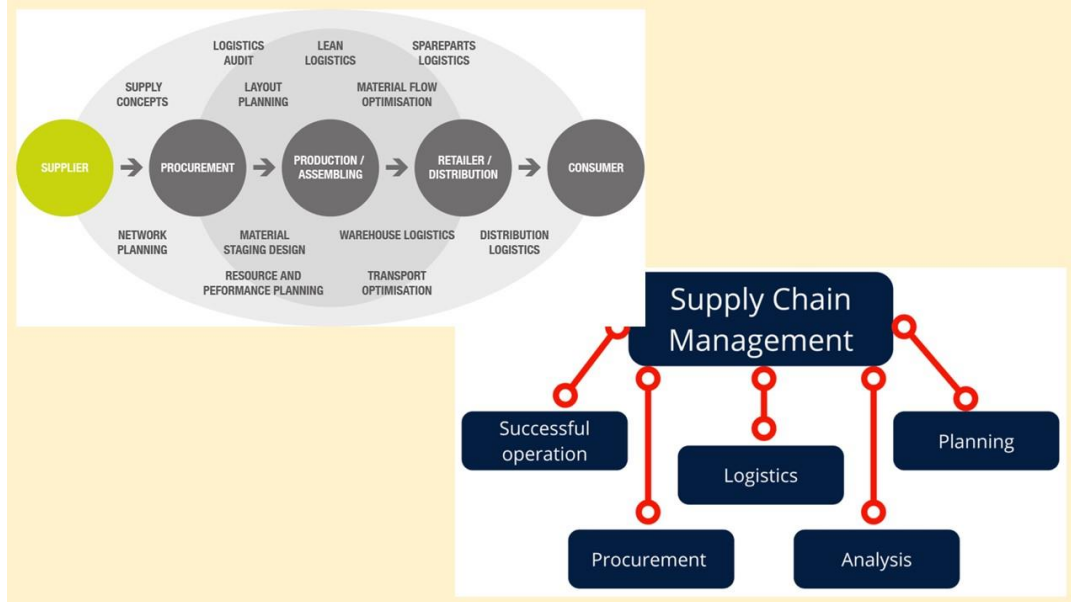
LOGISTICS AUDIT

LEAN LOGISTICS

SPAREPARTS LOGISTICS

SUPPLY CONCEPTS

LAYOUT PLANNING

MATERIAL FLOW OPTIMISATION

SUPPLIER

PROCUREMENT

PRODUCTION / ASSEMBLING

RETAILER / DISTRIBUTION

CONSUMER

NETWORK PLANNING

MATERIAL STAGING DESIGN

WAREHOUSE LOGISTICS

DISTRIBUTION LOGISTICS

RESOURCE AND PEFORMANCE PLANNING

TRANSPORT OPTIMISATION

Supply Chain Management

Successful operation

Logistics

Planning

Procurement

Analysis